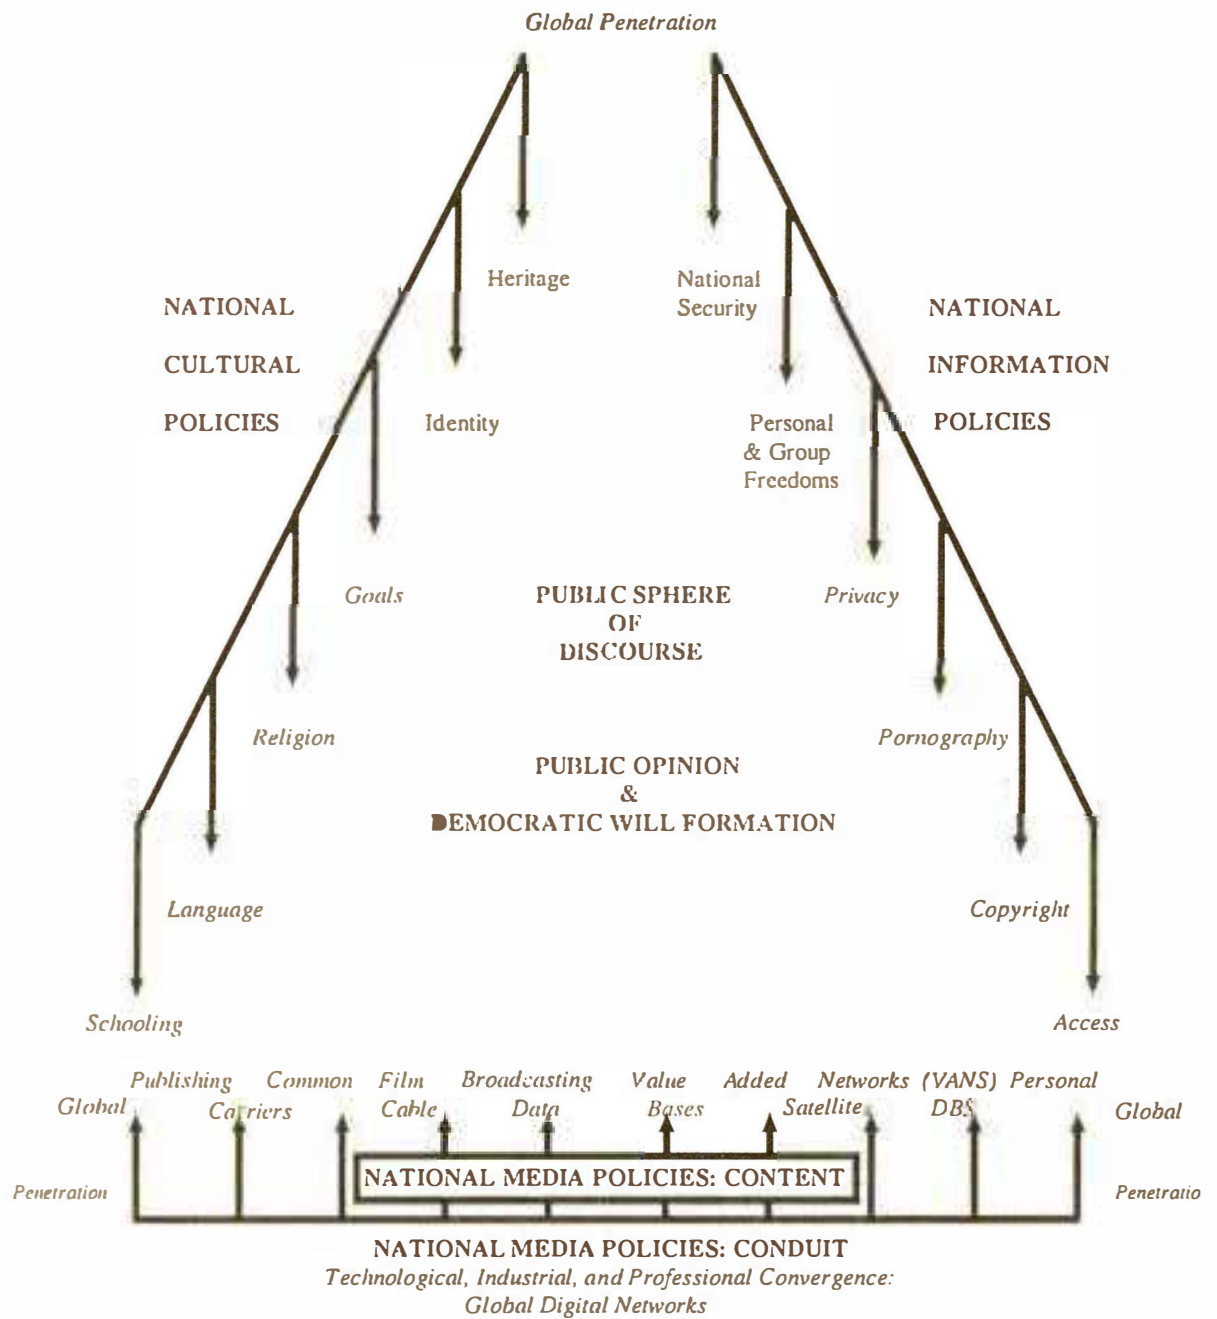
Global Penetration

NATIONAL CULTURAL POLICIES

Heritage

Identity

Goals

Religion

Language

Schooling

National Security

Personal & Group Freedoms

Privacy

Pornography

Copyright

Access

NATIONAL INFORMATION POLICIES

PUBLIC SPHERE OF DISCOURSE

PUBLIC OPINION & DEMOCRATIC WILL FORMATION

Publishing Common Film Broadcasting Value Added Networks (VANS) Personal
Global Carriers Cable Data Bases Satellite DBS Global

Penetration

Penetratio

NATIONAL MEDIA POLICIES: CONTENT

NATIONAL MEDIA POLICIES: CONDUIT
Technological, Industrial, and Professional Convergence: Global Digital Networks